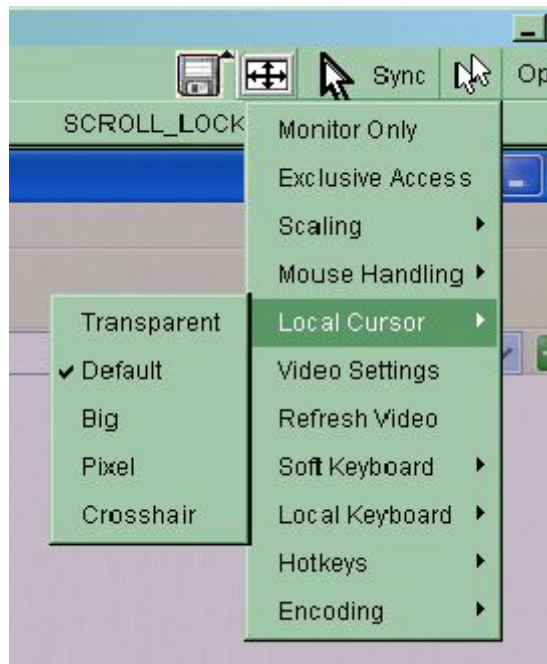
Sync
Op
SCROLL_LOCK
Monitor Only
Exclusive Access
Scaling
Mouse Handling
Transparent
Local Cursor
Default
Video Settings
Big
Refresh Video
Pixel
Soft Keyboard
Crosshair
Local Keyboard
Hotkeys
Encoding